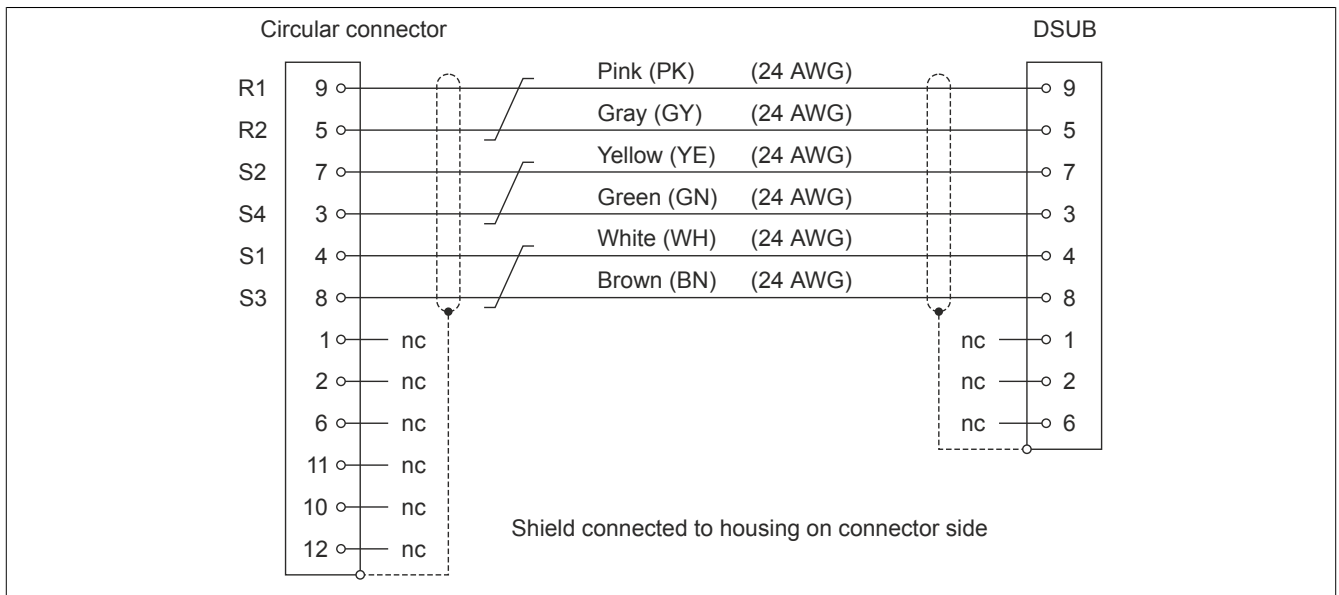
Circular connector

DSUB

R1 9
R2 5
S2 7
S4 3
S1 4
S3 8
1 nc
2 nc
6 nc
11 nc
10 nc
12 nc

Pink (PK) (24 AWG)
Gray (GY) (24 AWG)
Yellow (YE) (24 AWG)
Green (GN) (24 AWG)
White (WH) (24 AWG)
Brown (BN) (24 AWG)

9
5
7
3
4
8
nc 1
nc 2
nc 6

Shield connected to housing on connector side